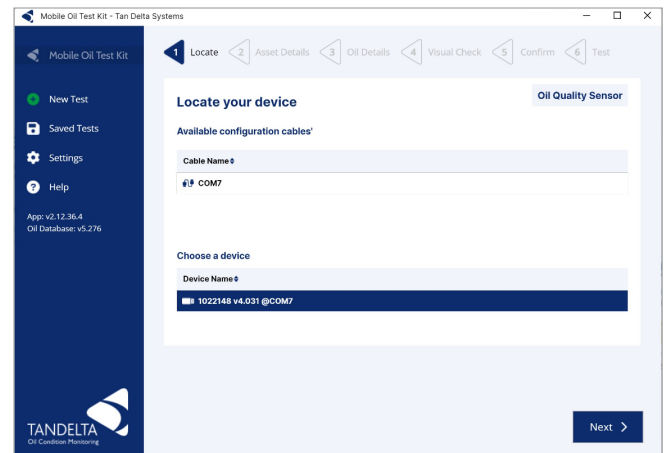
Mobile Oil Test Kit - Tan Delta Systems

Mobile Oil Test Kit

New Test

Saved Tests

Settings

Help

App: v2.12.36.4
Oil Database: v5.276

1 Locate 2 Asset Details 3 Oil Details 4 Visual Check 5 Confirm 6 Test

Locate your device

Oil Quality Sensor

Available configuration cables'

| Cable Name |
|---|
| COM7 |

Choose a device

| Device Name |
|---|
| 1022148 v4.031 @COM7 |

TANDELTA
Oil Condition Monitoring

Next